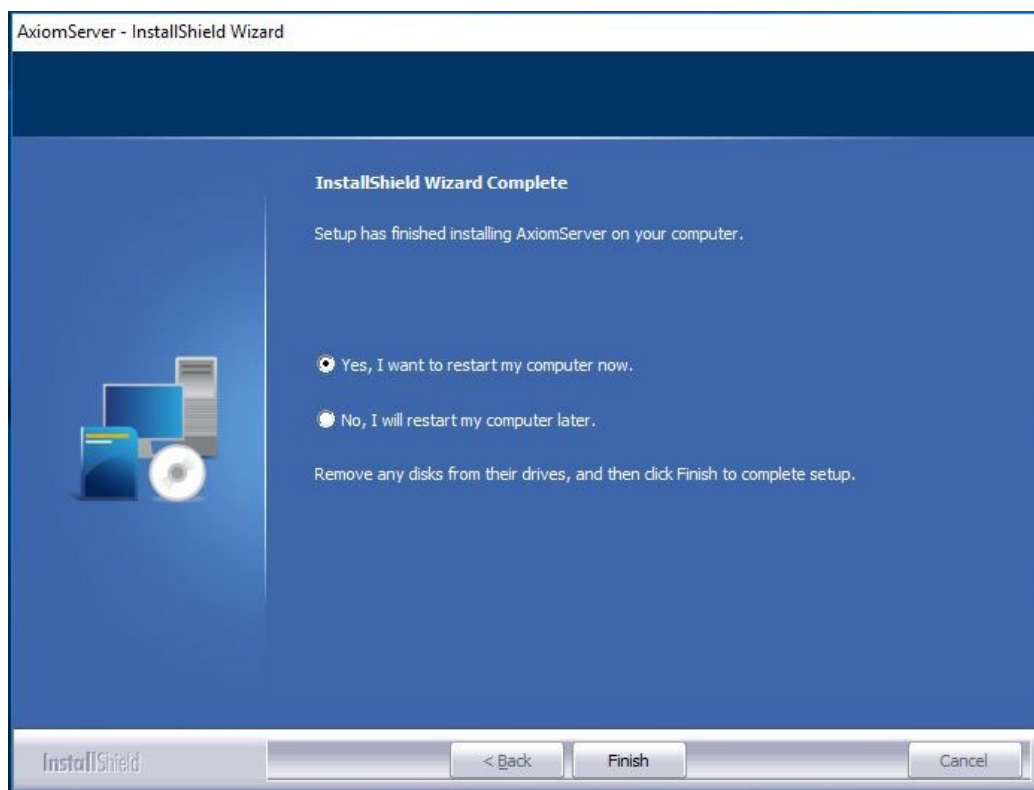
AxiomServer - InstallShield Wizard

InstallShield Wizard Complete

Setup has finished installing AxiomServer on your computer.

Yes, I want to restart my computer now.

No, I will restart my computer later.

Remove any disks from their drives, and then click Finish to complete setup.

InstallShield

< Back

Finish

Cancel